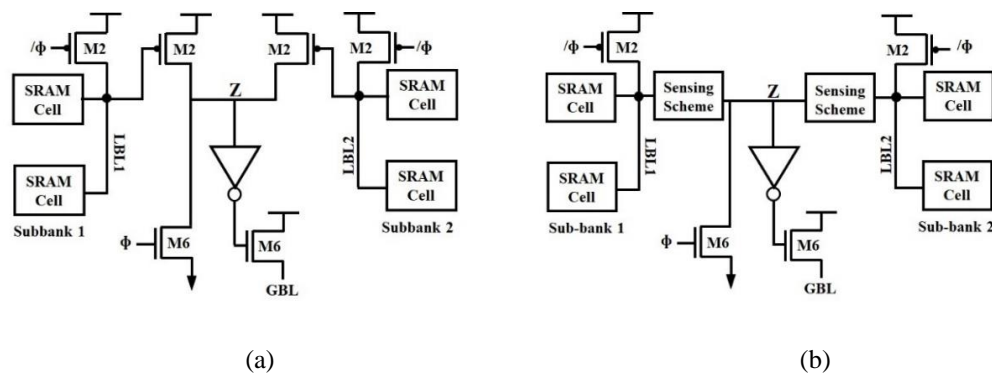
/Φ
M2
M2
M2
M2
/Φ
SRAM Cell
Z
SRAM Cell
LBL1
LBL2
SRAM Cell
SRAM Cell
Subbank 1
Subbank 2
Φ
M6
M6
GBL

(a)

/Φ
M2
M2
/Φ
SRAM Cell
Sensing Scheme
Z
Sensing Scheme
SRAM Cell
LBL1
LBL2
SRAM Cell
SRAM Cell
Sub-bank 1
Sub-bank 2
Φ
M6
M6
GBL

(b)